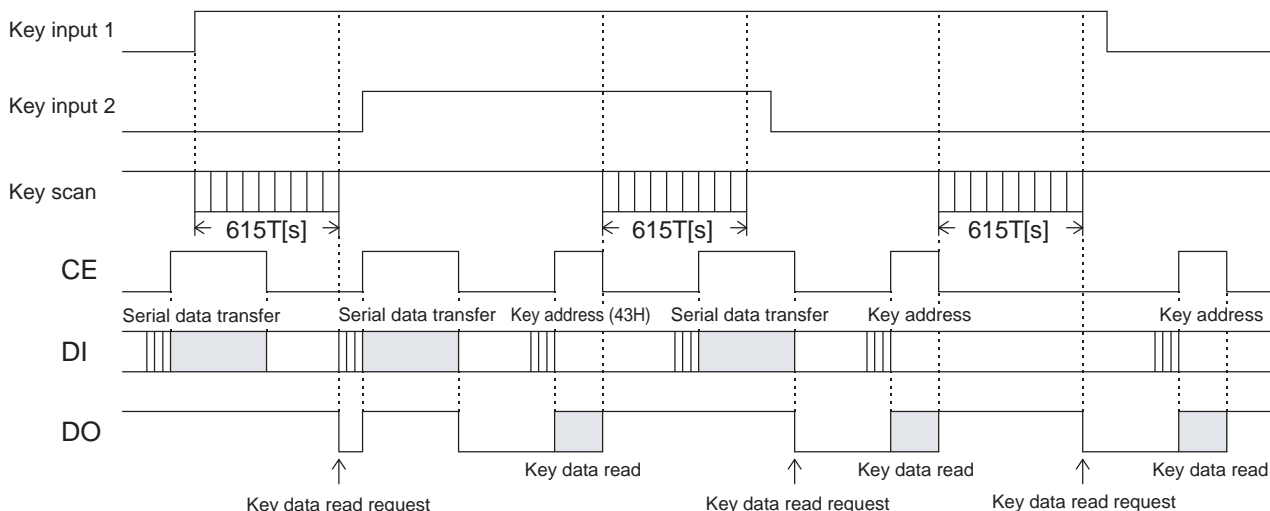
Key input 1

Key input 2

Key scan

615T[s]

615T[s]

615T[s]

CE

Serial data transfer

Serial data transfer

Key address (43H)

Serial data transfer

Key address

Key address

DI

DO

Key data read

Key data read

Key data read

Key data read request

Key data read request

Key data read request